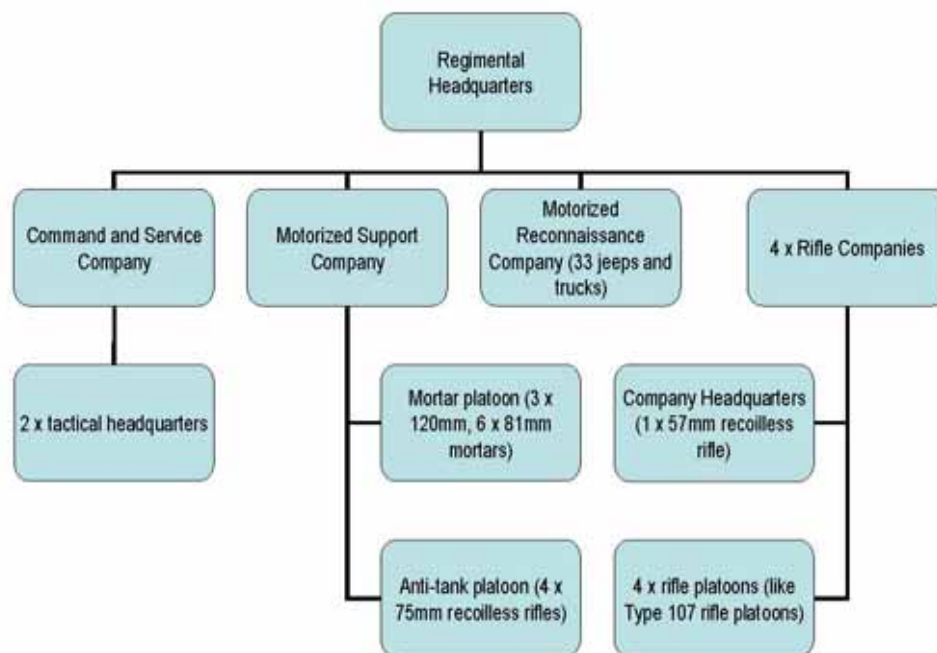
Regimental Headquarters

Command and Service Company

Motorized Support Company

Motorized Reconnaissance Company (33 jeeps and trucks)

4 x Rifle Companies

2 x tactical headquarters

Mortar platoon (3 x 120mm, 6 x 81mm mortars)

Company Headquarters (1 x 57mm recoilless rifle)

Anti-tank platoon (4 x 75mm recoilless rifles)

4 x rifle platoons (like Type 107 rifle platoons)